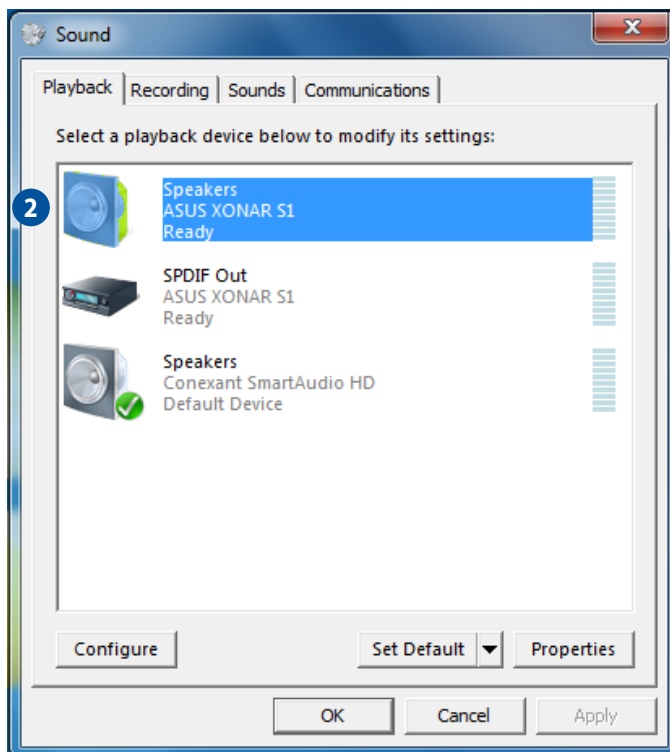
Sound

Playback | Recording | Sounds | Communications

Select a playback device below to modify its settings:

2

Speakers
ASUS XONAR S1
Ready

SPDIF Out
ASUS XONAR S1
Ready

Speakers
Conexant SmartAudio HD
Default Device

Configure

Set Default

Properties

OK

Cancel

Apply